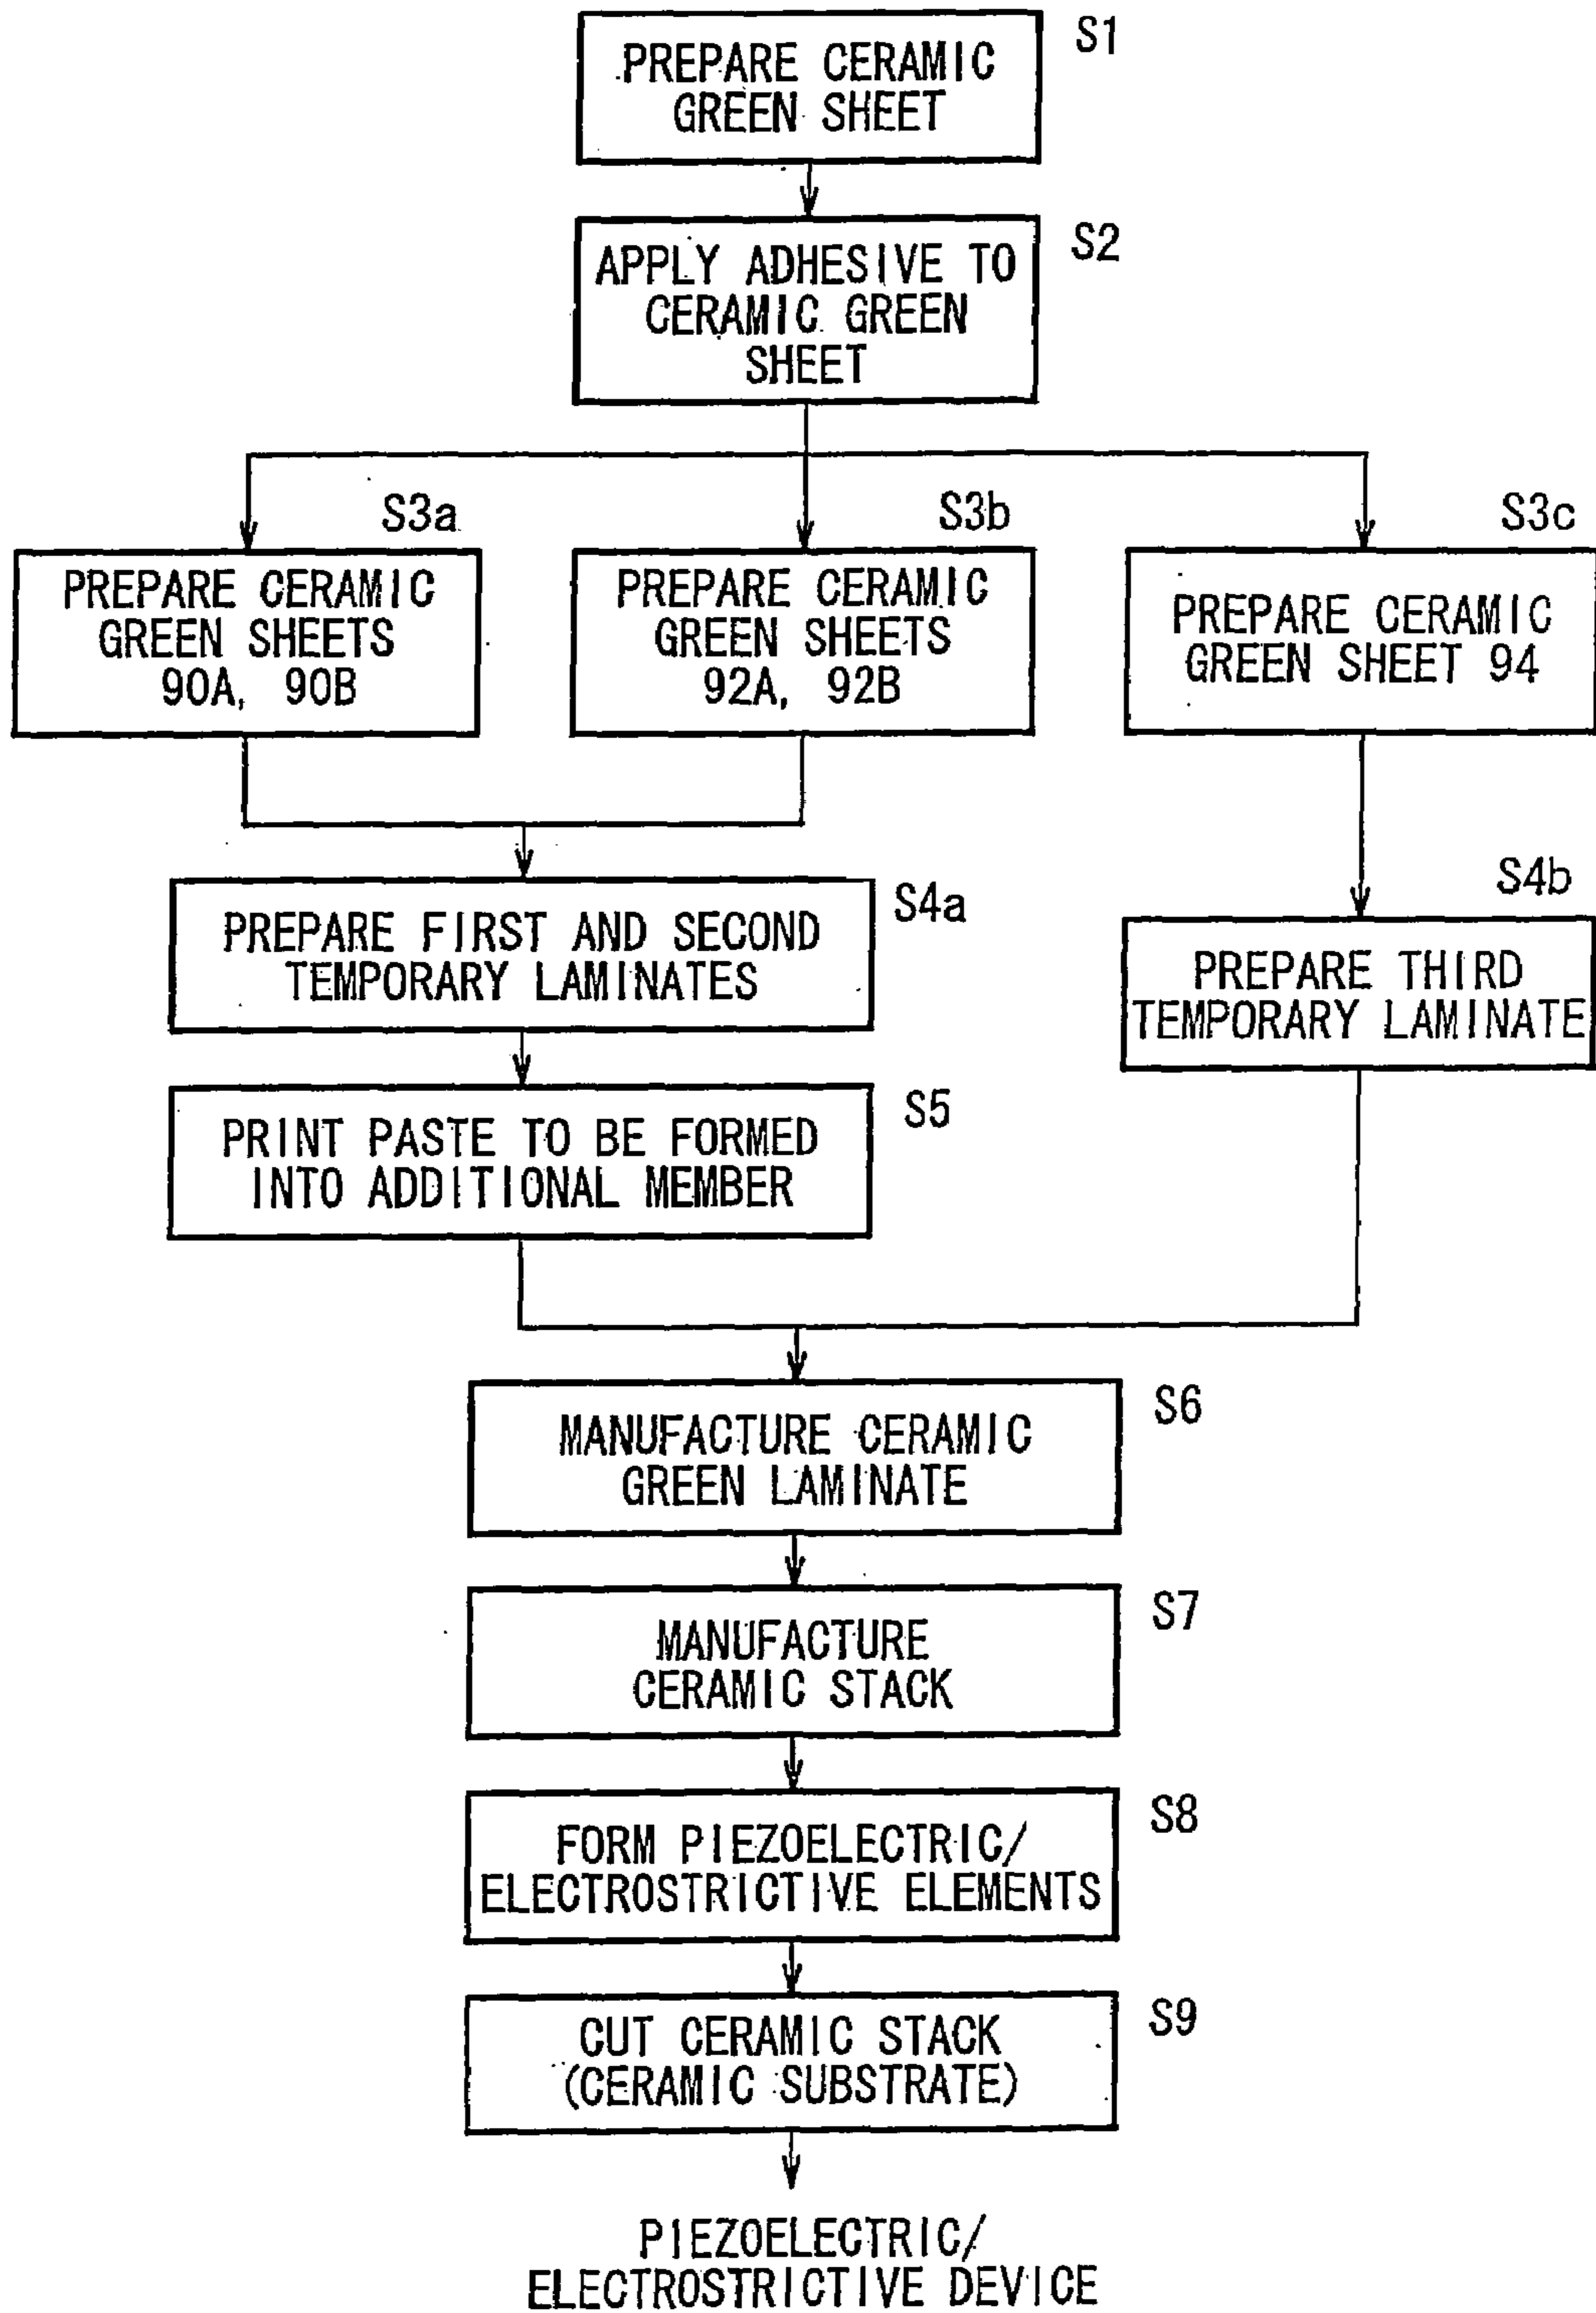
PREPARE CERAMIC GREEN SHEET

S1

APPLY ADHESIVE TO CERAMIC GREEN SHEET

S2

S3a

PREPARE CERAMIC GREEN SHEETS 90A, 90B

S3b

PREPARE CERAMIC GREEN SHEETS 92A, 92B

S3c

PREPARE CERAMIC GREEN SHEET 94

S4a

PREPARE FIRST AND SECOND TEMPORARY LAMINATES

S4b

PREPARE THIRD TEMPORARY LAMINATE

S5

PRINT PASTE TO BE FORMED INTO ADDITIONAL MEMBER

MANUFACTURE CERAMIC GREEN LAMINATE

S6

MANUFACTURE CERAMIC STACK

S7

FORM PIEZOELECTRIC/ ELECTROSTRICTIVE ELEMENTS

S8

CUT CERAMIC STACK (CERAMIC SUBSTRATE)

S9

PIEZOELECTRIC/ ELECTROSTRICTIVE DEVICE